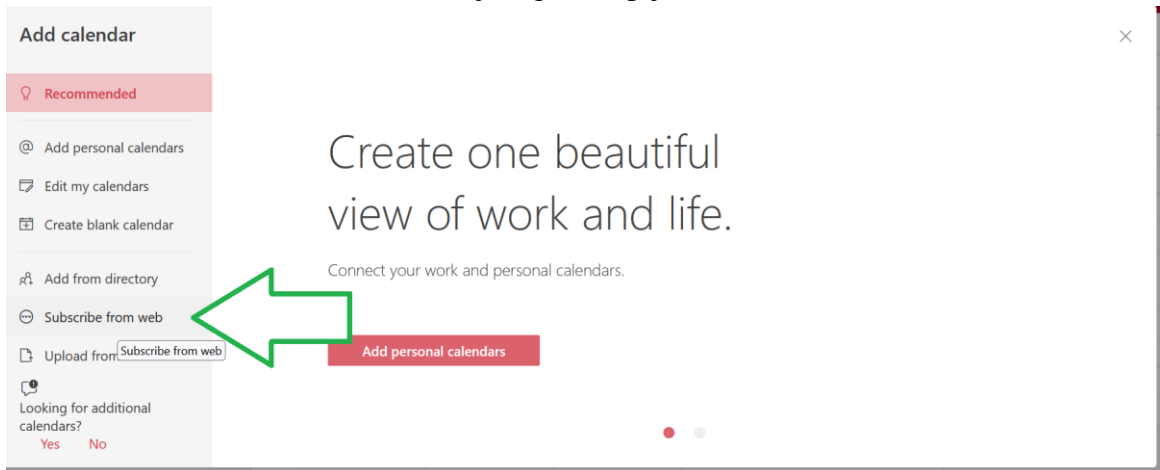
Add calendar

Recommended

Add personal calendars

Edit my calendars

Create blank calendar

Add from directory

Subscribe from web

Upload from

Subscribe from web

Looking for additional calendars?

Yes No

Create one beautiful view of work and life.

Connect your work and personal calendars.

Add personal calendars